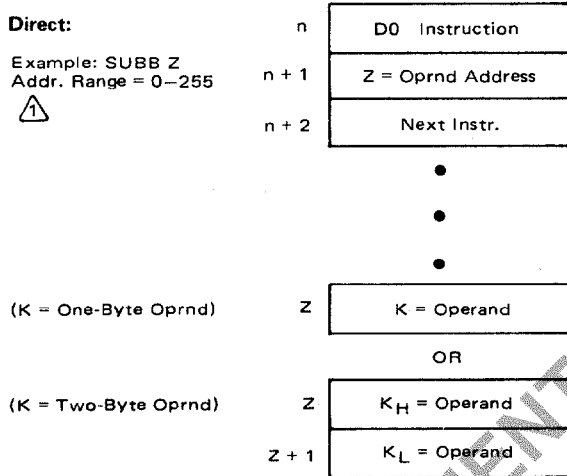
Direct:

Example: SUBB Z
Addr. Range = 0–255
1

n D0 Instruction
n + 1 Z = Oprnd Address
n + 2 Next Instr.

(K = One-Byte Oprnd) Z K = Operand

OR

(K = Two-Byte Oprnd) Z $K_H$ = Operand
Z + 1 $K_L$ = Operand